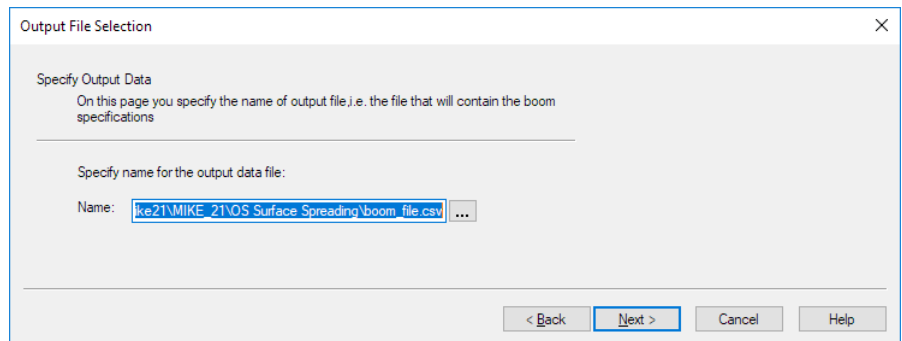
Output File Selection

×

Specify Output Data

On this page you specify the name of output file,i.e. the file that will contain the boom specifications

Specify name for the output data file:

Name: ke21\MIKE_21\OS Surface Spreading\boom_file.csv ...

< Back

Next >

Cancel

Help